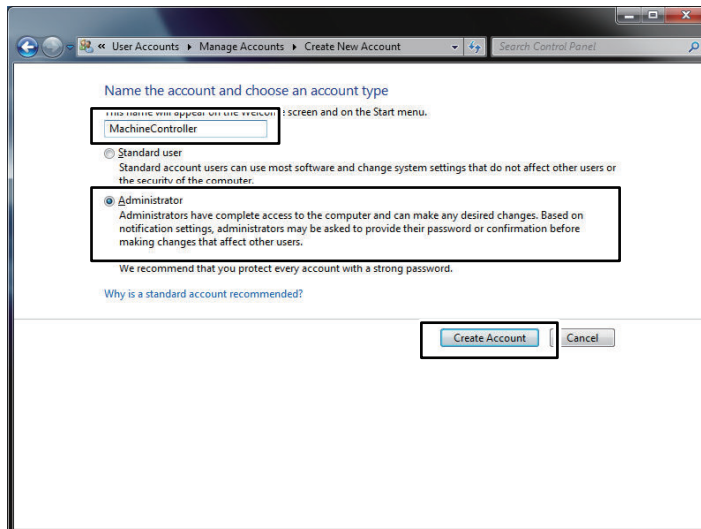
« User Accounts ▸ Manage Accounts ▸ Create New Account

Search Control Panel

Name the account and choose an account type

This name will appear on the Welco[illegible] screen and on the Start menu.

MachineController

Standard user

Standard account users can use most software and change system settings that do not affect other users or the security of the computer.

Administrator

Administrators have complete access to the computer and can make any desired changes. Based on notification settings, administrators may be asked to provide their password or confirmation before making changes that affect other users.

We recommend that you protect every account with a strong password.

Why is a standard account recommended?

Create Account

Cancel